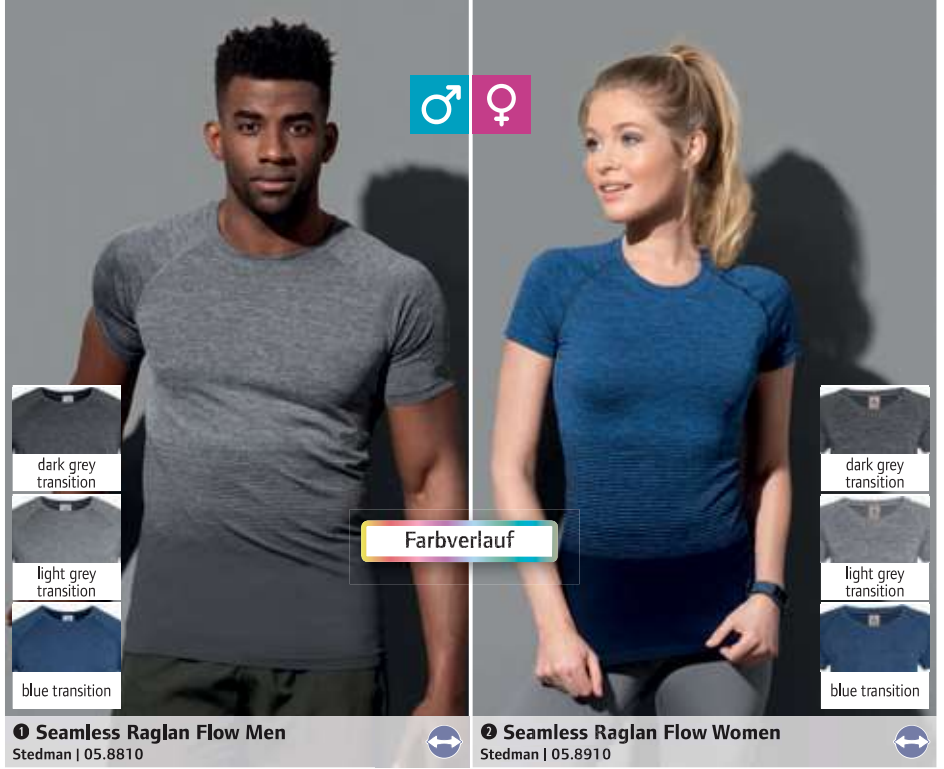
♂ ♀

dark grey transition

light grey transition

blue transition

Farbverlauf

dark grey transition

light grey transition

blue transition

❶ Seamless Raglan Flow Men
Stedman | 05.8810

❷ Seamless Raglan Flow Women
Stedman | 05.8910